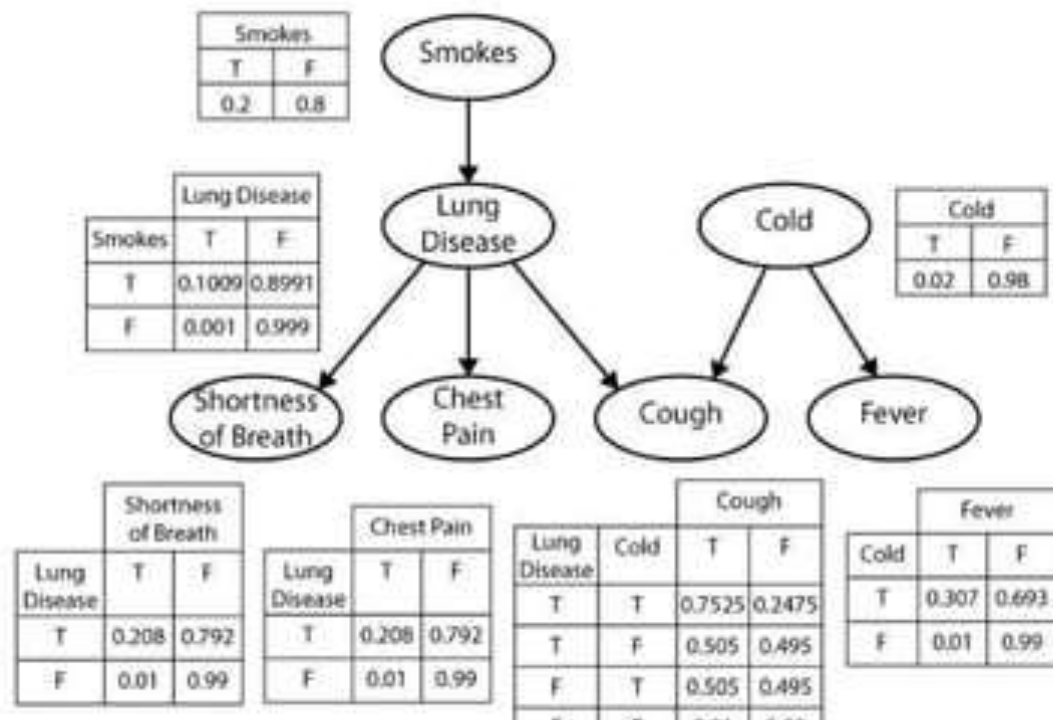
| Smokes | |
|---|---|
| T | F |
| 0.2 | 0.8 |

Smokes

| | Lung Disease | |
|---|---|---|
| Smokes | T | F |
| T | 0.1009 | 0.8991 |
| F | 0.001 | 0.999 |

Lung Disease

Cold

| Cold | |
|---|---|
| T | F |
| 0.02 | 0.98 |

Shortness of Breath

Chest Pain

Cough

Fever

| | Shortness of Breath | |
|---|---|---|
| Lung Disease | T | F |
| T | 0.208 | 0.792 |
| F | 0.01 | 0.99 |

| | Chest Pain | |
|---|---|---|
| Lung Disease | T | F |
| T | 0.208 | 0.792 |
| F | 0.01 | 0.99 |

| | | Cough | |
|---|---|---|---|
| Lung Disease | Cold | T | F |
| T | T | 0.7525 | 0.2475 |
| T | F | 0.505 | 0.495 |
| F | T | 0.505 | 0.495 |
| F | F | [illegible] | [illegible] |

| | Fever | |
|---|---|---|
| Cold | T | F |
| T | 0.307 | 0.693 |
| F | 0.01 | 0.99 |